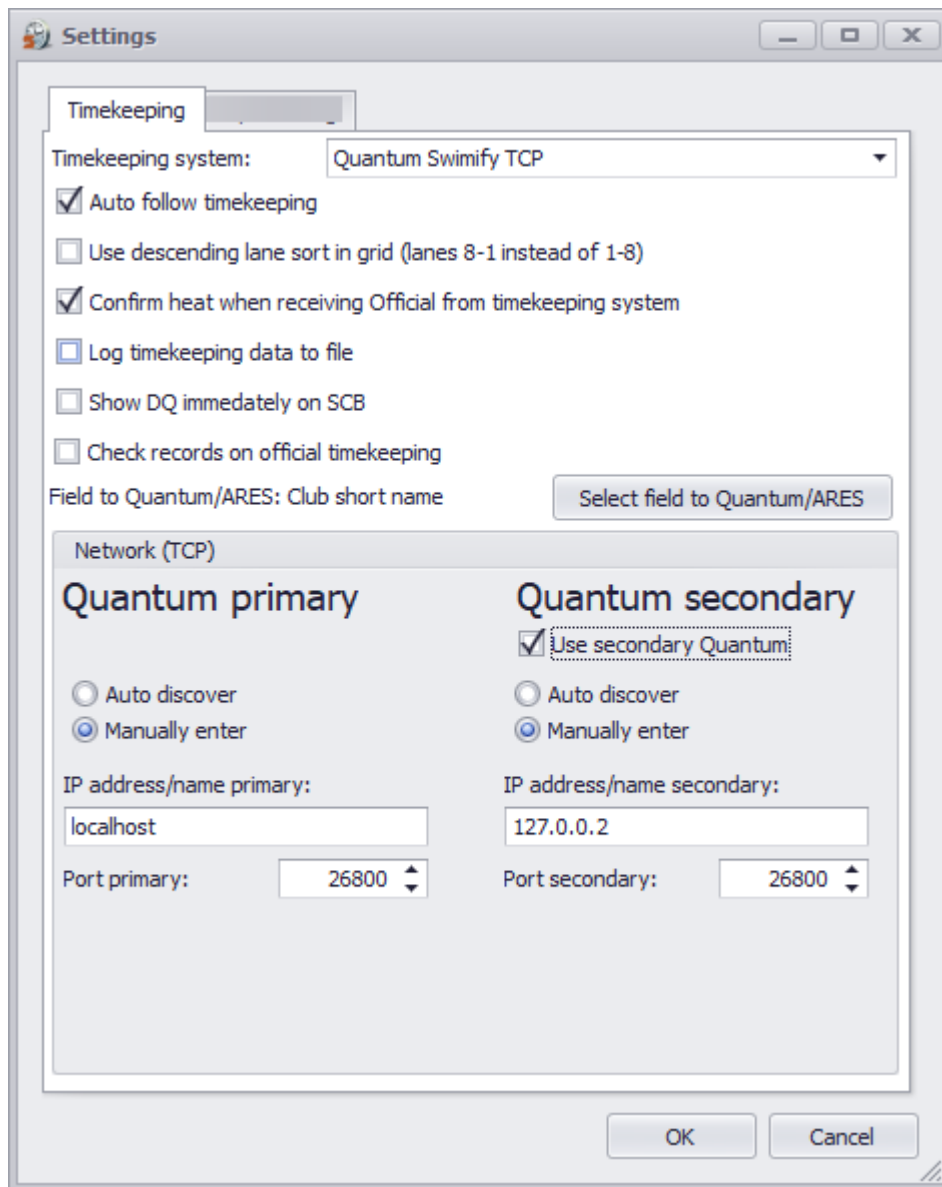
Settings

Timekeeping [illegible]

Timekeeping system: Quantum Swimify TCP

Auto follow timekeeping

Use descending lane sort in grid (lanes 8-1 instead of 1-8)

Confirm heat when receiving Official from timekeeping system

Log timekeeping data to file

Show DQ immedately on SCB

Check records on official timekeeping

Field to Quantum/ARES: Club short name

Select field to Quantum/ARES

Network (TCP)

Quantum primary

Auto discover

Manually enter

IP address/name primary:

localhost

Port primary: 26800

Quantum secondary

Use secondary Quantum

Auto discover

Manually enter

IP address/name secondary:

127.0.0.2

Port secondary: 26800

OK

Cancel